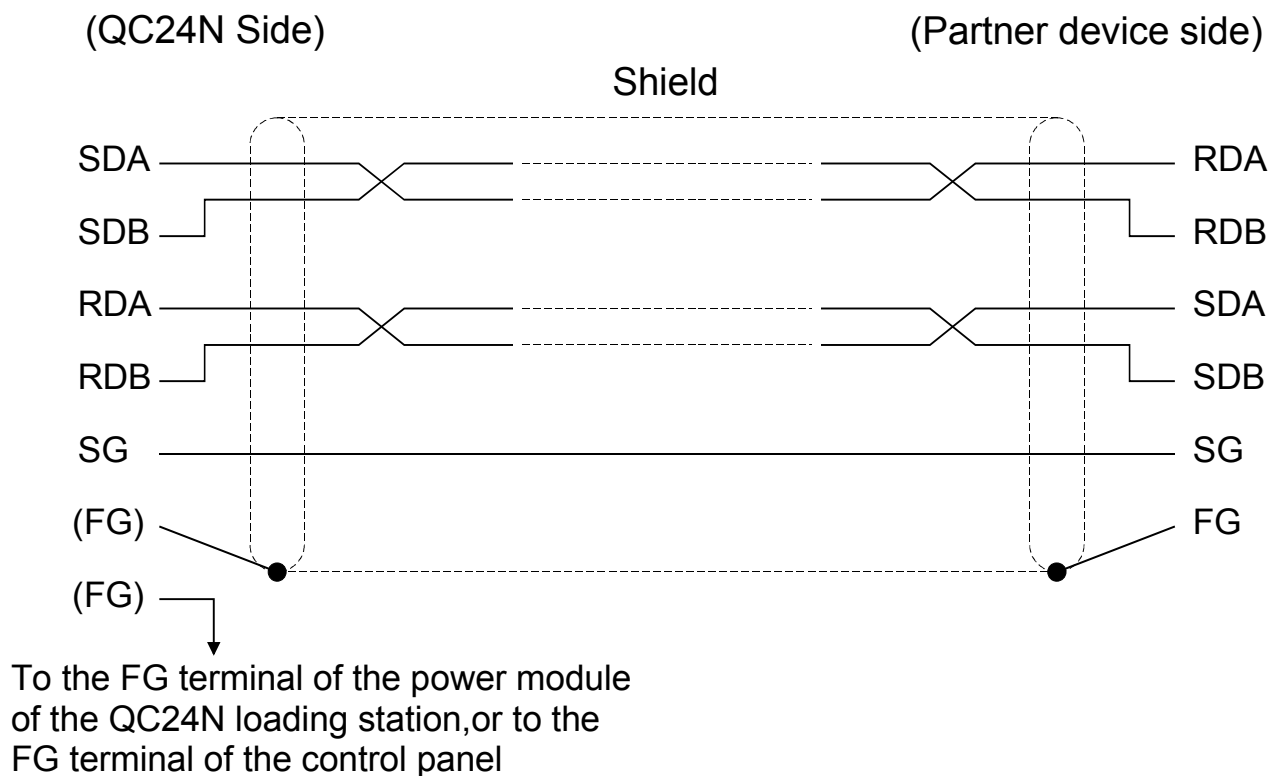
(QC24N Side)

(Partner device side)

Shield

SDA
SDB
RDA
RDB
SG
(FG)
(FG)

RDA
RDB
SDA
SDB
SG
FG

To the FG terminal of the power module of the QC24N loading station,or to the FG terminal of the control panel